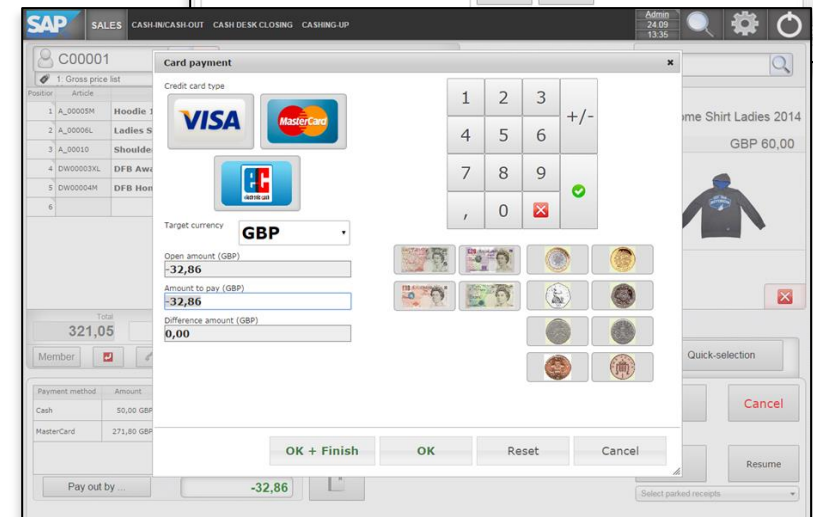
SAP SALES CASH-IN/CASH-OUT CASH DESK CLOSING CASHING-UP

Admin
24.09
13:35

C00001
1: Gross price list

| Position | Article | |
|---|---|---|
| 1 | A_00005M | Hoodie |
| 2 | A_00006L | Ladies S |
| 3 | A_00010 | Shoulde |
| 4 | DW00003XL | DFB Awa |
| 5 | DW00004M | DFB Hon |
| 6 | | |

Total
321,05

Member

| Payment method | Amount |
|---|---|
| Cash | 50,00 GBP |
| MasterCard | 271,80 GBP |

Pay out by ...

-32,86

ome Shirt Ladies 2014
GBP 60,00

Quick-selection

Cancel

Resume

Select parked receipts

Card payment

Credit card type

VISA

MasterCard

ec

Target currency
GBP

Open amount (GBP)
-32,86

Amount to pay (GBP)
-32,86

Difference amount (GBP)
0,00

1 2 3
4 5 6 +/-
7 8 9
, 0

OK + Finish
OK
Reset
Cancel